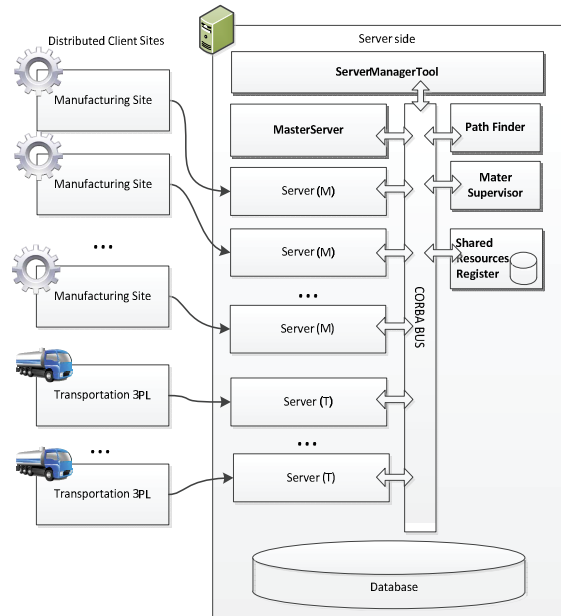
Distributed Client Sites

Manufacturing Site

Manufacturing Site

...

Manufacturing Site

Transportation 3PL

...

Transportation 3PL

Server side

ServerManagerTool

MasterServer

Server (M)

Server (M)

...

Server (M)

Server (T)

...

Server (T)

CORBA BUS

Path Finder

Mater Supervisor

Shared Resources Register

Database